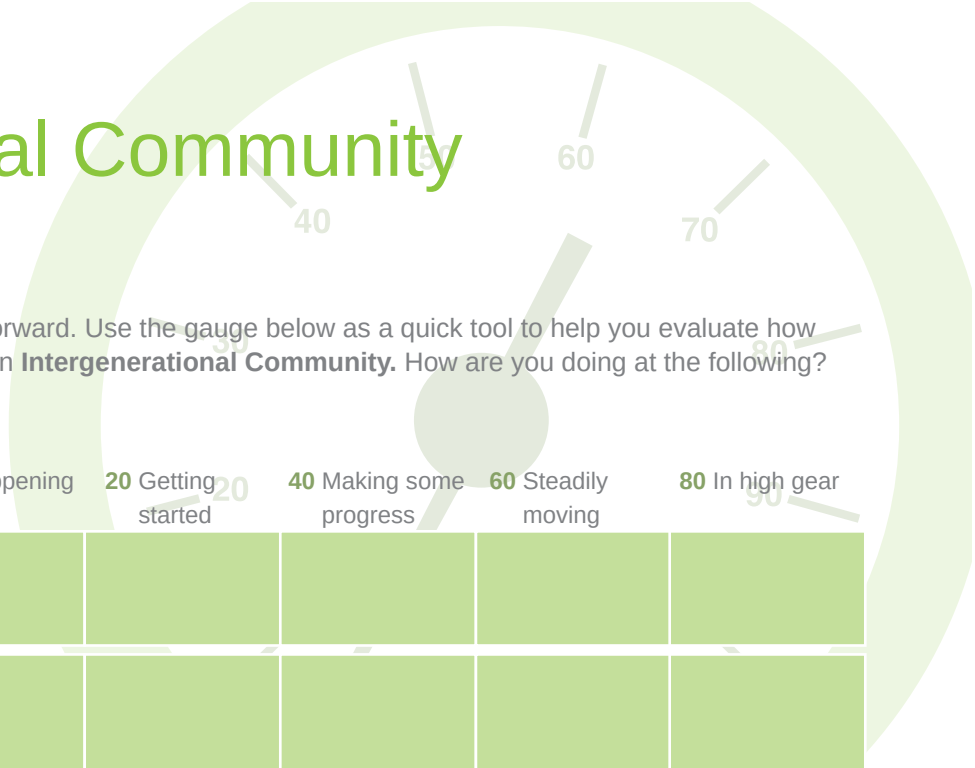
al Community

orward. Use the gauge below as a quick tool to help you evaluate how n **Intergenerational Community.** How are you doing at the following?

| ppening | **20** Getting started | **40** Making some progress | **60** Steadily moving | **80** In high gear |
|---|---|---|---|---|
| | | | | |
| | | | | |

60

40

70

80

50

30

20

90